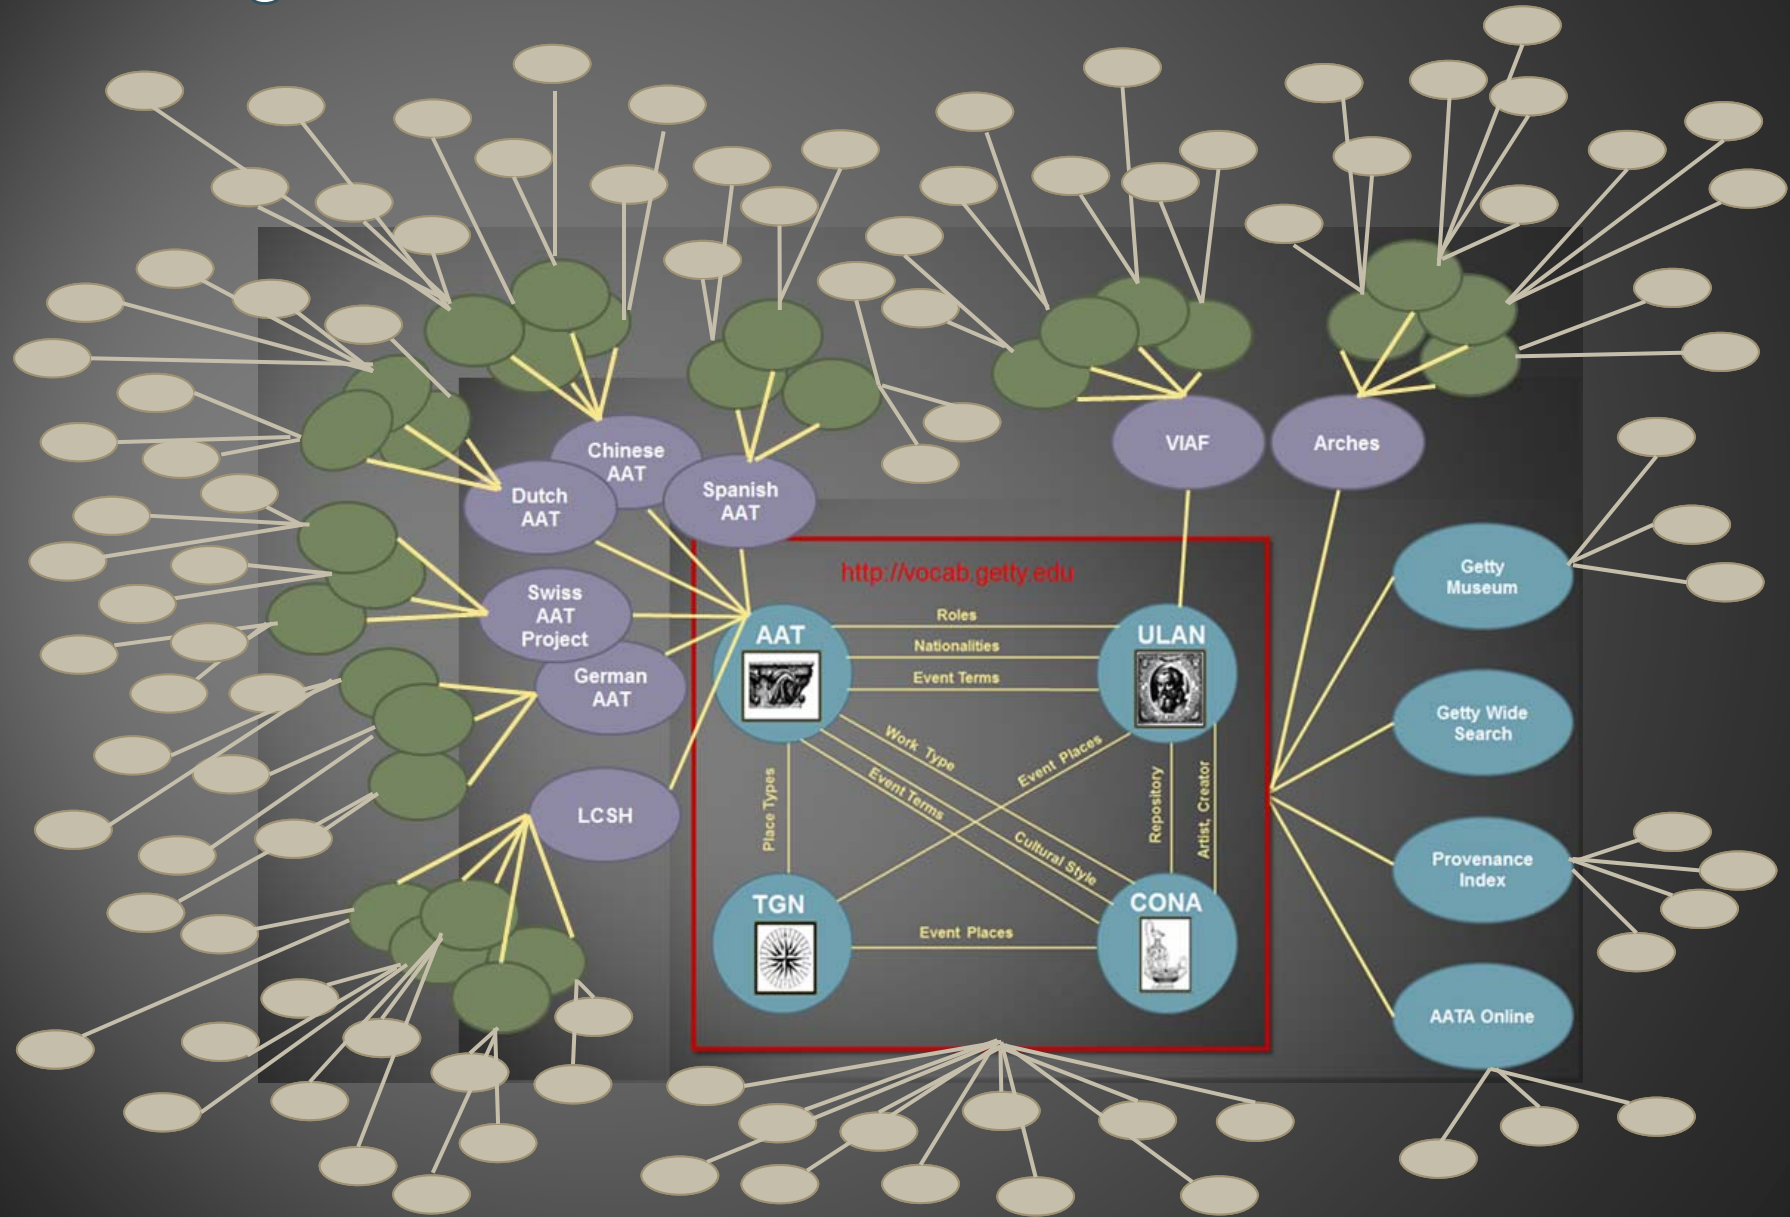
Chinese AAT

Dutch AAT

Spanish AAT

VIAF

Arches

Swiss AAT Project

German AAT

LCSH

http://vocab.getty.edu

AAT

ULAN

TGN

CONA

Roles

Nationalities

Event Terms

Work Type

Event Places

Event Terms

Cultural Style

Place Types

Repository

Artist, Creator

Event Places

Getty Museum

Getty Wide Search

Provenance Index

AATA Online